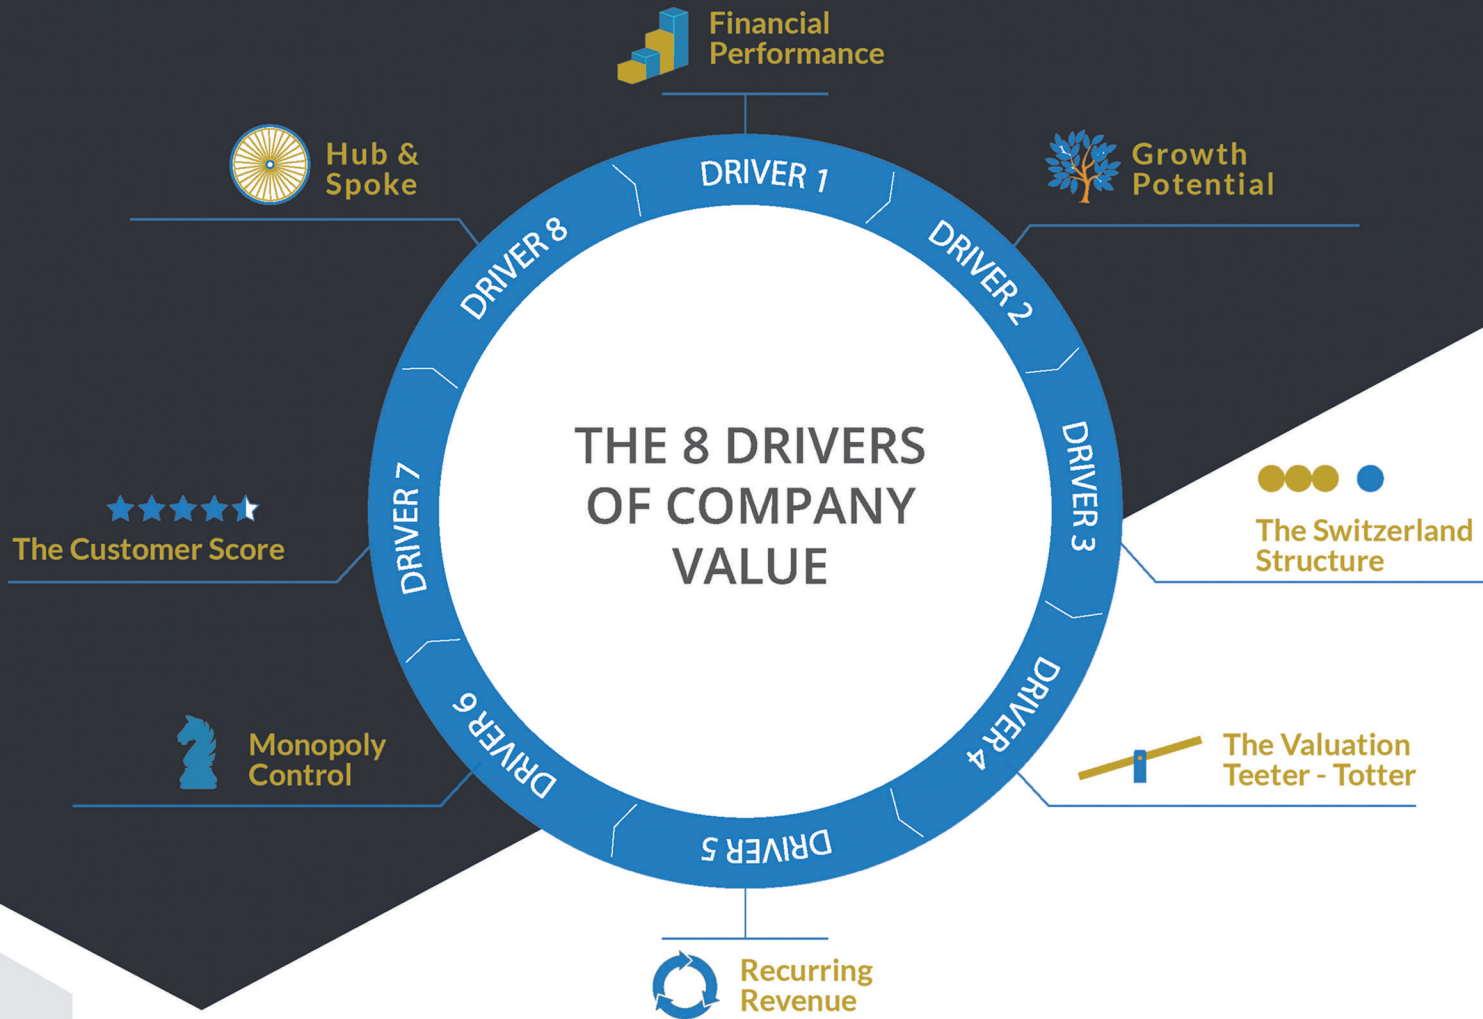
Financial Performance

Hub & Spoke

Growth Potential

DRIVER 1

DRIVER 8

DRIVER 2

THE 8 DRIVERS OF COMPANY VALUE

DRIVER 7

DRIVER 3

The Customer Score

The Switzerland Structure

DRIVER 6

DRIVER 4

Monopoly Control

The Valuation Teeter - Totter

DRIVER 5

Recurring Revenue